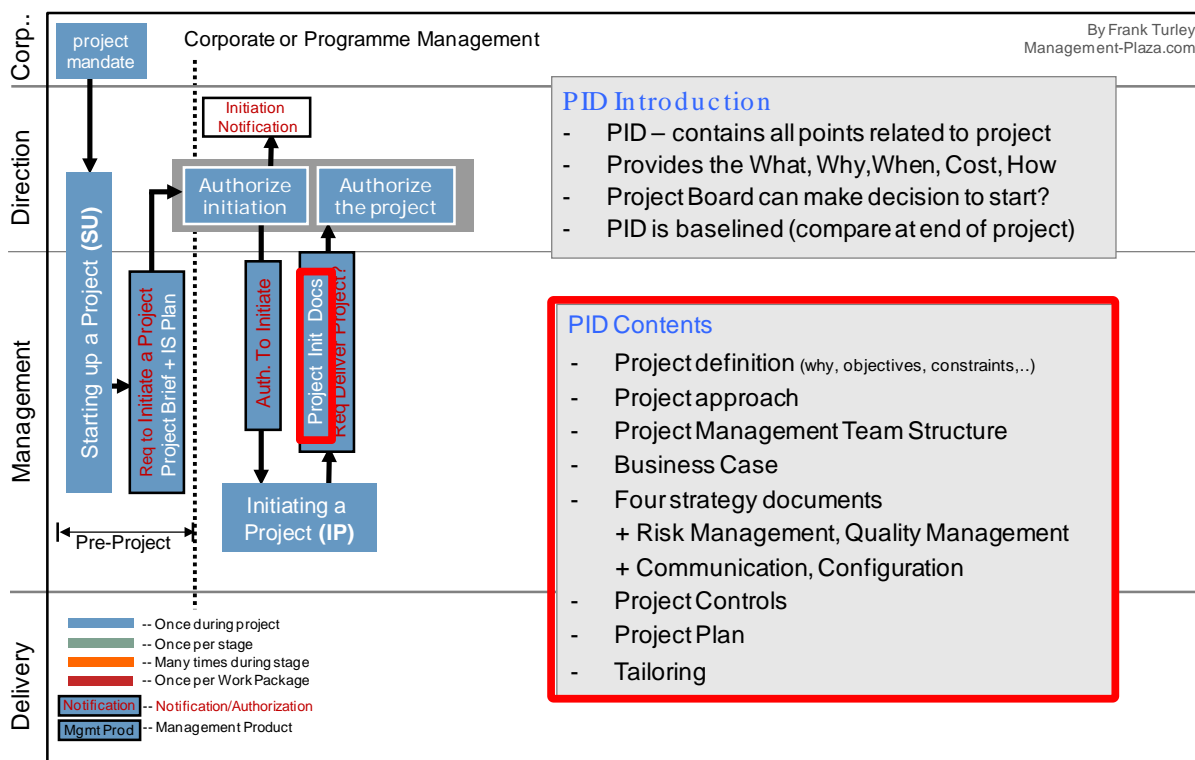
Corp..

project mandate

Corporate or Programme Management

By Frank Turley
Management-Plaza.com

Direction

Initiation Notification

Authorize initiation

Authorize the project

PID Introduction
- PID – contains all points related to project
- Provides the What, Why, When, Cost, How
- Project Board can make decision to start?
- PID is baselined (compare at end of project)

Management

Starting up a Project (SU)

Req to Initiate a Project
Project Brief + IS Plan

Auth. To Initiate

Project Init Docs
Req Deliver Project?

Initiating a Project (IP)

Pre-Project

PID Contents
- Project definition (why, objectives, constraints,..)
- Project approach
- Project Management Team Structure
- Business Case
- Four strategy documents
+ Risk Management, Quality Management
+ Communication, Configuration
- Project Controls
- Project Plan
- Tailoring

Delivery

-- Once during project
-- Once per stage
-- Many times during stage
-- Once per Work Package
Notification -- Notification/Authorization
Mgmt Prod -- Management Product